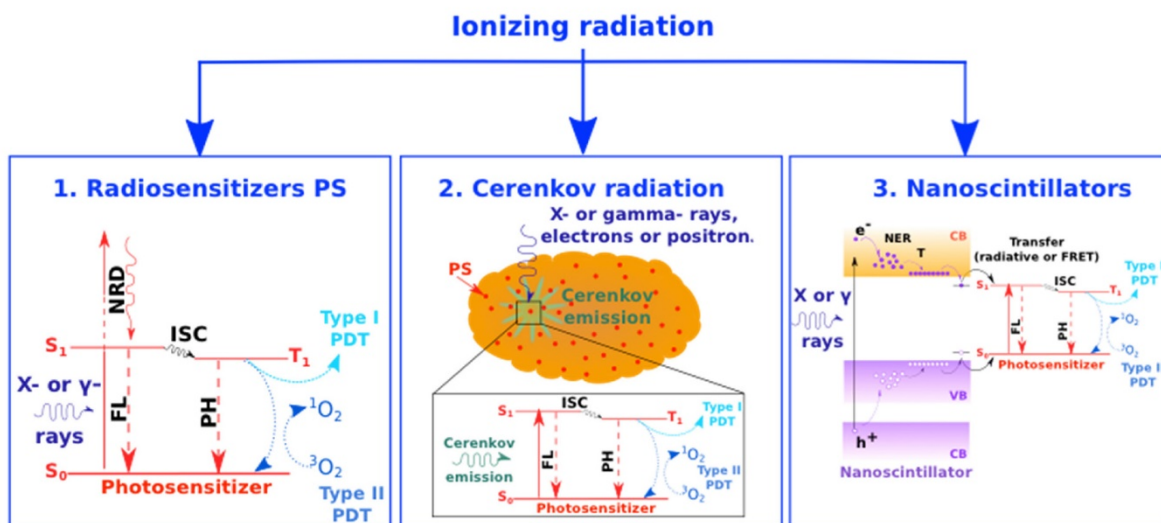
Ionizing radiation

1. Radiosensitizers PS

NRD

$S_1$

ISC

$T_1$

Type I PDT

X- or γ- rays

FL

PH

$^1O_2$

$^3O_2$

$S_0$

Photosensitizer

Type II PDT

2. Cerenkov radiation

X- or gamma- rays, electrons or positron.

PS

Cerenkov emission

$S_1$

ISC

$T_1$

Type I PDT

Cerenkov emission

FL

PH

$^1O_2$

Type II PDT

$^3O_2$

$S_0$

Photosensitizer

3. Nanoscintillators

$e^-$

NER

T

CB

Transfer (radiative or FRET)

Type I PDT

X or γ rays

$S_1$

ISC

$T_1$

FL

PH

$^1O_2$

$^3O_2$

$S_0$

Photosensitizer

Type I PDT

VB

$h^+$

CB

Nanoscintillator